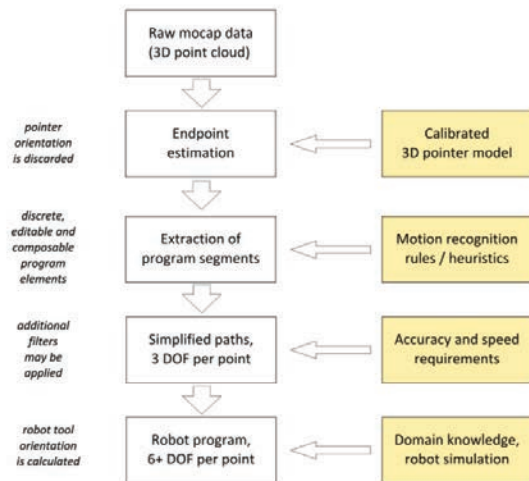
Raw mocap data (3D point cloud)

pointer orientation is discarded

Endpoint estimation

Calibrated 3D pointer model

discrete, editable and composable program elements

Extraction of program segments

Motion recognition rules / heuristics

additional filters may be applied

Simplified paths, 3 DOF per point

Accuracy and speed requirements

robot tool orientation is calculated

Robot program, 6+ DOF per point

Domain knowledge, robot simulation